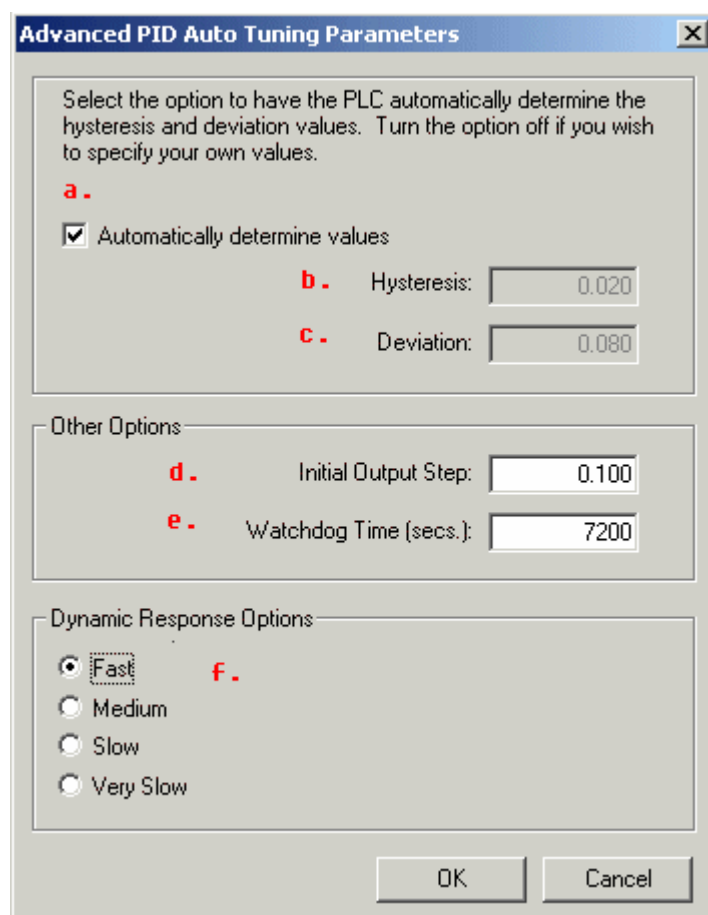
Advanced PID Auto Tuning Parameters

Select the option to have the PLC automatically determine the hysteresis and deviation values. Turn the option off if you wish to specify your own values.

a.

Automatically determine values

b. Hysteresis: 0.020

c. Deviation: 0.080

Other Options

d. Initial Output Step: 0.100

e. Watchdog Time (secs.): 7200

Dynamic Response Options

Fast f.

Medium

Slow

Very Slow

OK Cancel